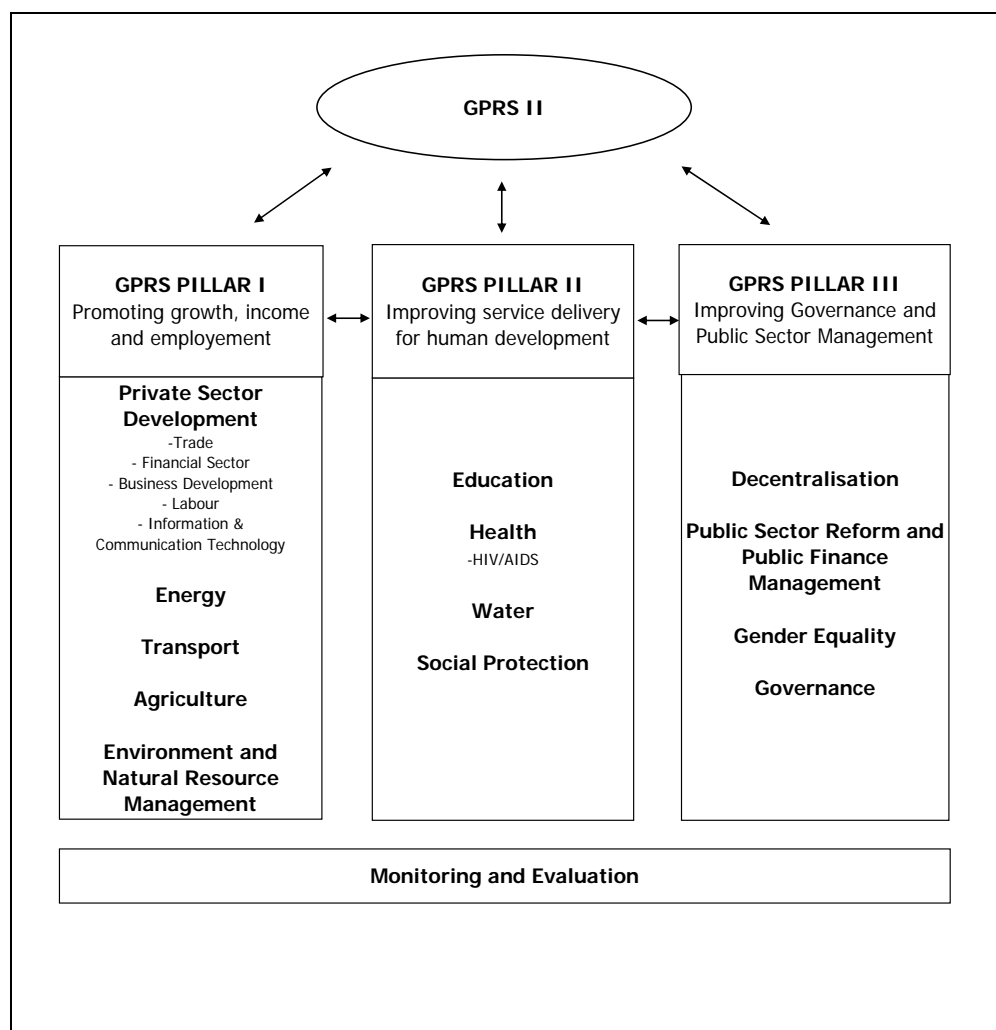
GPRS II

GPRS PILLAR I
Promoting growth, income and employement

Private Sector Development
-Trade
- Financial Sector
- Business Development
- Labour
- Information & Communication Technology

Energy

Transport

Agriculture

Environment and Natural Resource Management

GPRS PILLAR II
Improving service delivery for human development

Education

Health
-HIV/AIDS

Water

Social Protection

GPRS PILLAR III
Improving Governance and Public Sector Management

Decentralisation

Public Sector Reform and Public Finance Management

Gender Equality

Governance

Monitoring and Evaluation